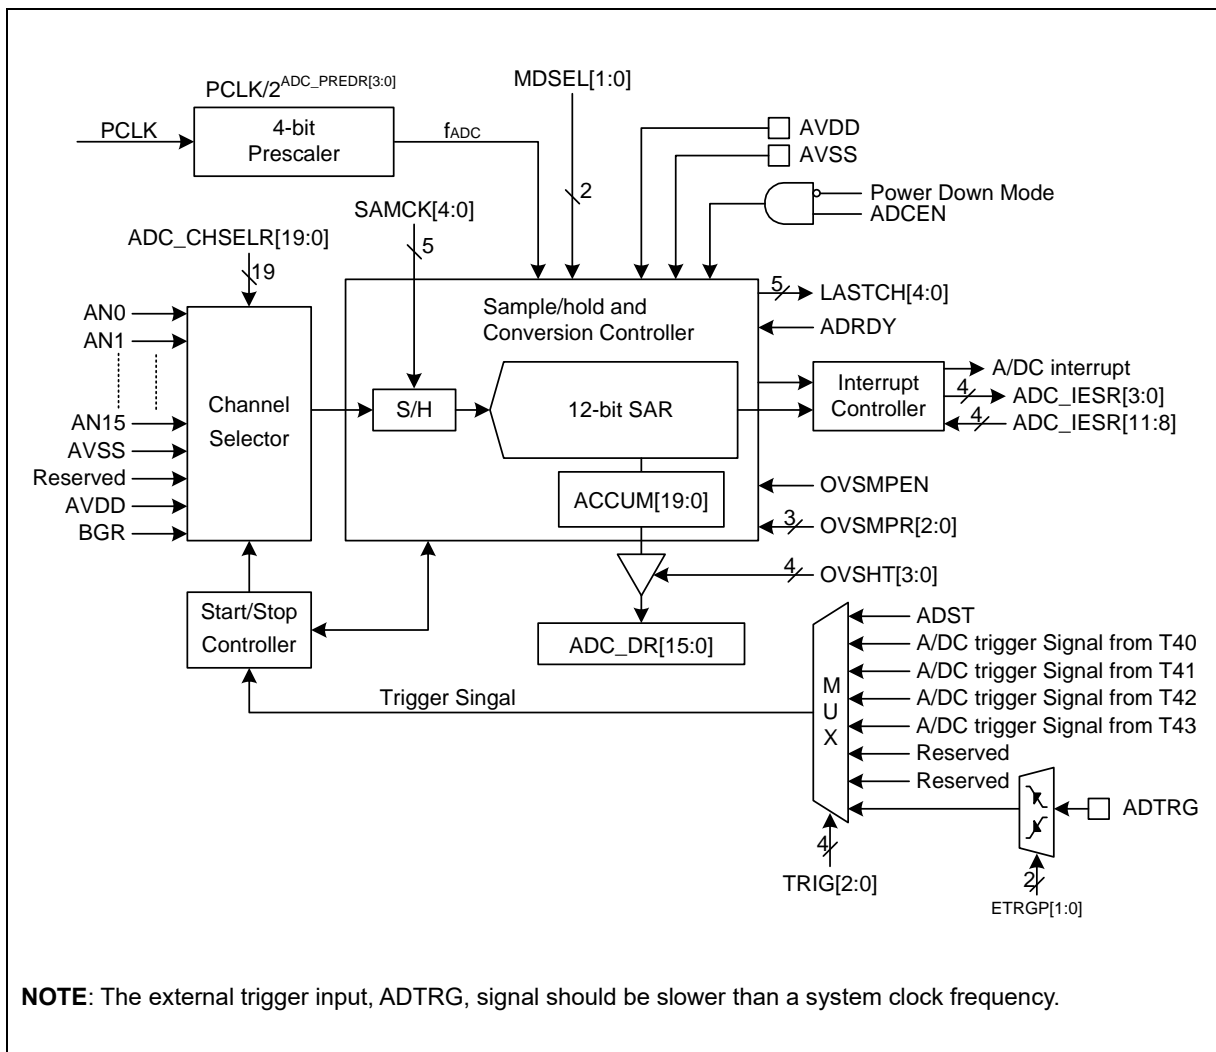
PCLK/2$^{ADC\_PREDR[3:0]}$

MDSEL[1:0]

PCLK

4-bit Prescaler

f$_{ADC}$

AVDD

AVSS

2

Power Down Mode

ADCEN

SAMCK[4:0]

ADC_CHSELR[19:0]

5

19

5

LASTCH[4:0]

Sample/hold and Conversion Controller

ADRDY

AN0

AN1

A/DC interrupt

Interrupt Controller

4

ADC_IESR[3:0]

Channel Selector

AN15

S/H

12-bit SAR

4

ADC_IESR[11:8]

AVSS

Reserved

ACCUM[19:0]

OVSMPEN

AVDD

BGR

3

OVSMPR[2:0]

4

OVSHT[3:0]

Start/Stop Controller

ADST

ADC_DR[15:0]

A/DC trigger Signal from T40

A/DC trigger Signal from T41

M U X

A/DC trigger Signal from T42

Trigger Singal

A/DC trigger Signal from T43

Reserved

Reserved

ADTRG

4

2

TRIG[2:0]

ETRGP[1:0]

**NOTE**: The external trigger input, ADTRG, signal should be slower than a system clock frequency.